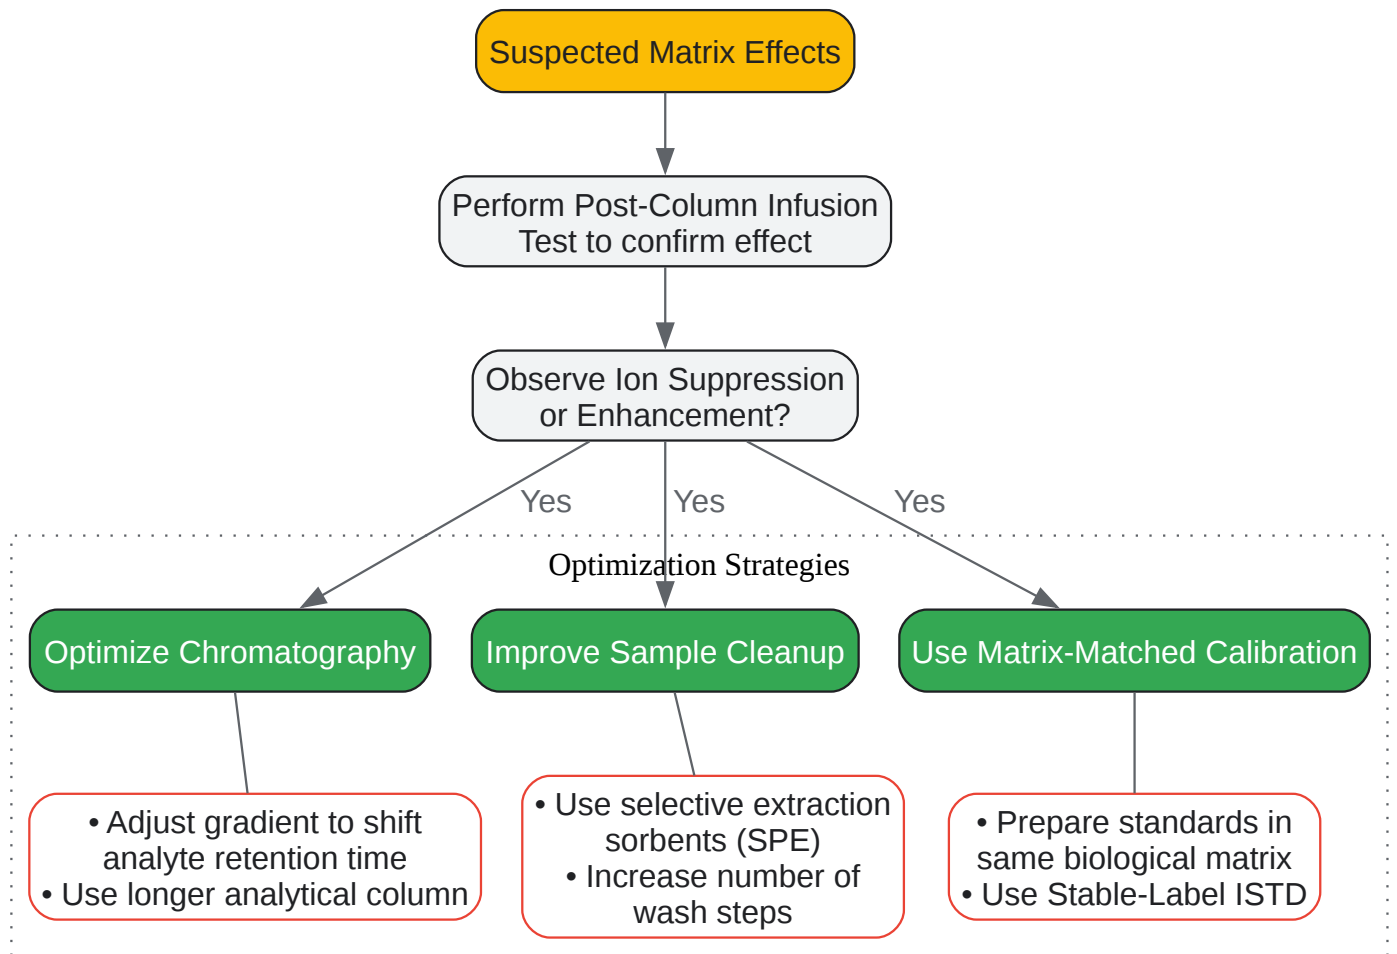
Suspected Matrix Effects

Perform Post-Column Infusion Test to confirm effect

Observe Ion Suppression or Enhancement?

Yes

Yes

Yes

Optimization Strategies

Optimize Chromatography

Improve Sample Cleanup

Use Matrix-Matched Calibration

• Adjust gradient to shift analyte retention time
• Use longer analytical column

• Use selective extraction sorbents (SPE)
• Increase number of wash steps

• Prepare standards in same biological matrix
• Use Stable-Label ISTD